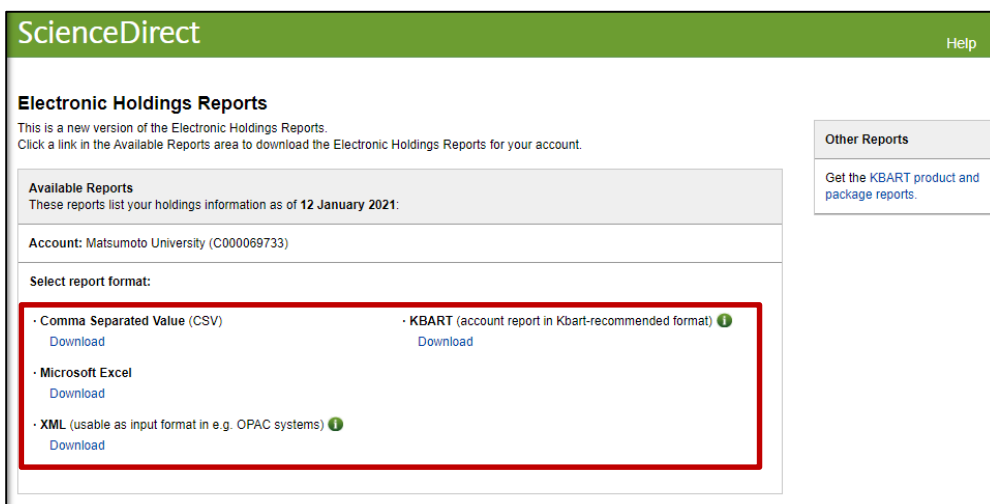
ScienceDirect

Help

Electronic Holdings Reports

This is a new version of the Electronic Holdings Reports.
Click a link in the Available Reports area to download the Electronic Holdings Reports for your account.

Available Reports
These reports list your holdings information as of 12 January 2021:

Account: Matsumoto University (C000069733)

Select report format:

· Comma Separated Value (CSV)
Download

· Microsoft Excel
Download

· XML (usable as input format in e.g. OPAC systems)
Download

· KBART (account report in Kbart-recommended format)
Download

Other Reports

Get the KBART product and package reports.